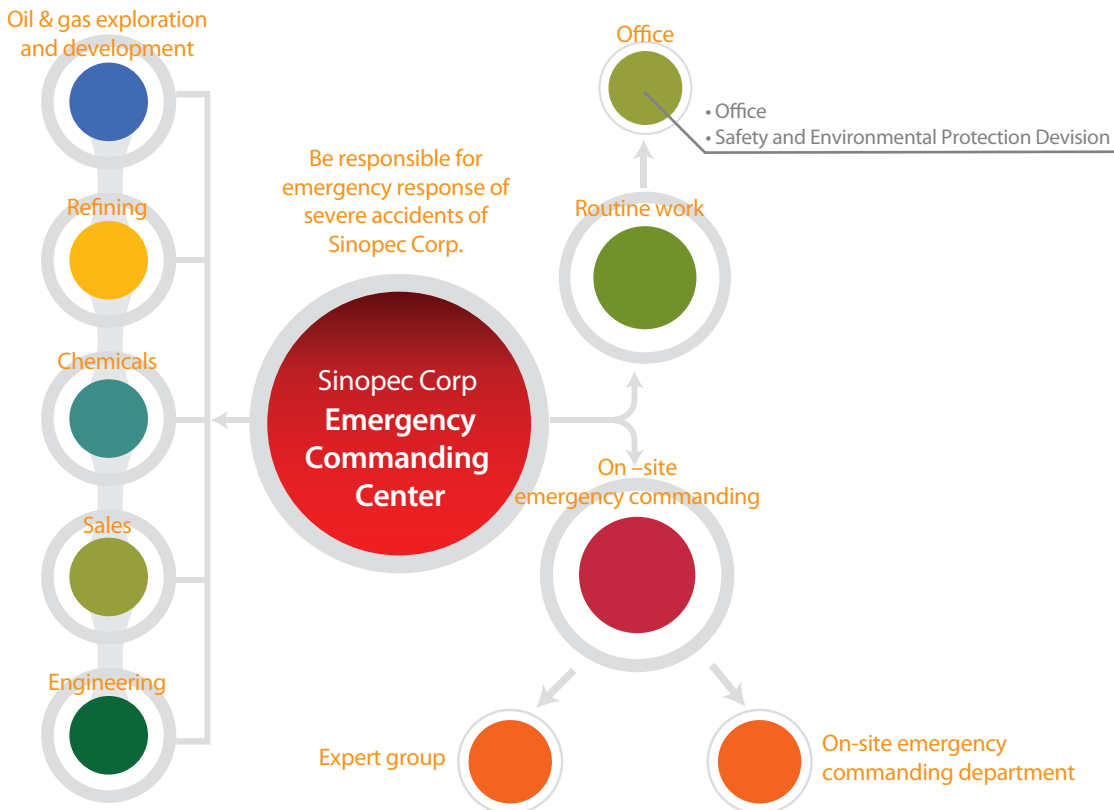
Oil & gas exploration and development

Refining

Chemicals

Sales

Engineering

Be responsible for emergency response of severe accidents of Sinopec Corp.

Sinopec Corp
Emergency Commanding Center

Office

• Office
• Safety and Environmental Protection Devision

Routine work

On –site emergency commanding

Expert group

On-site emergency commanding department